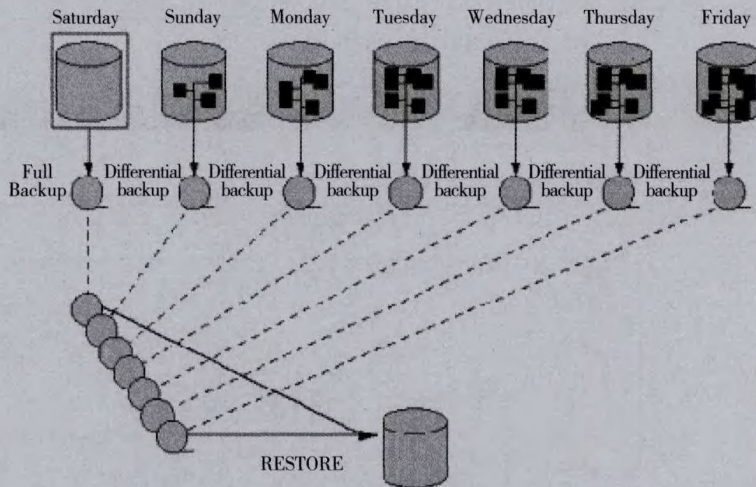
Saturday Sunday Monday Tuesday Wednesday Thursday Friday

Full Backup

Differential backup

Differential backup

Differential backup

Differential backup

Differential backup

Differential backup

RESTORE